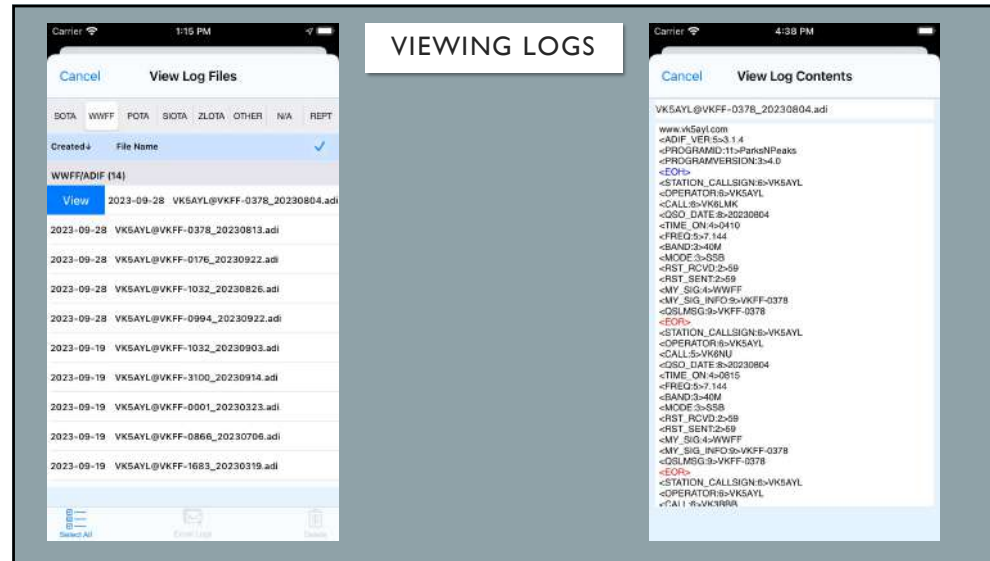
Carrier 1:15 PM

Cancel View Log Files

SOTA WWFF POTA SIOTA ZLOTA OTHER N/A REPT

Created↓ File Name ✓

WWFF/ADIF (14)

View 2023-09-28 VK5AYL@VKFF-0378_20230804.adi

2023-09-28 VK5AYL@VKFF-0378_20230813.adi

2023-09-28 VK5AYL@VKFF-0176_20230922.adi

2023-09-28 VK5AYL@VKFF-1032_20230826.adi

2023-09-28 VK5AYL@VKFF-0994_20230922.adi

2023-09-19 VK5AYL@VKFF-1032_20230903.adi

2023-09-19 VK5AYL@VKFF-3100_20230914.adi

2023-09-19 VK5AYL@VKFF-0001_20230323.adi

2023-09-19 VK5AYL@VKFF-0866_20230706.adi

2023-09-19 VK5AYL@VKFF-1683_20230319.adi

Select All Email Logs Delete

VIEWING LOGS

Carrier 4:38 PM

Cancel View Log Contents

VK5AYL@VKFF-0378_20230804.adi

www.vk5ayl.com
<ADIF_VER:5>3.1.4
<PROGRAMID:11>ParksNPeaks
<PROGRAMVERSION:3>4.0
<EOH>
<STATION_CALLSIGN:6>VK5AYL
<OPERATOR:6>VK5AYL
<CALL:6>VK6LMK
<QSO_DATE:8>20230804
<TIME_ON:4>0410
<FREQ:5>7.144
<BAND:3>40M
<MODE:3>SSB
<RST_RCVD:2>59
<RST_SENT:2>59
<MY_SIG:4>WWFF
<MY_SIG_INFO:9>VKFF-0378
<QSLMSG:9>VKFF-0378
<EOR>
<STATION_CALLSIGN:6>VK5AYL
<OPERATOR:6>VK5AYL
<CALL:5>VK6NU
<QSO_DATE:8>20230804
<TIME_ON:4>0615
<FREQ:5>7.144
<BAND:3>40M
<MODE:3>SSB
<RST_RCVD:2>59
<RST_SENT:2>59
<MY_SIG:4>WWFF
<MY_SIG_INFO:9>VKFF-0378
<QSLMSG:9>VKFF-0378
<EOR>
<STATION_CALLSIGN:6>VK5AYL
<OPERATOR:6>VK5AYL
<CALL:6>VK3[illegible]